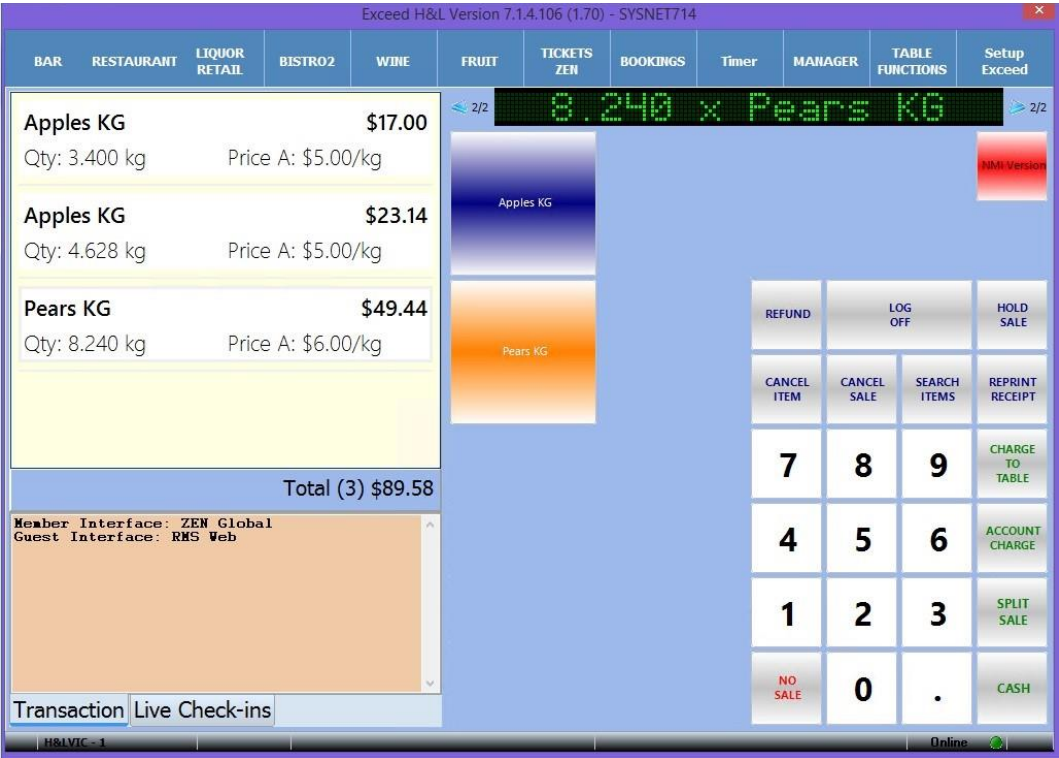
Exceed H&L Version 7.1.4.106 (1.70) - SYSNET714

BAR
RESTAURANT
LIQUOR RETAIL
BISTRO2
WINE
FRUIT
TICKETS ZEN
BOOKINGS
Timer
MANAGER
TABLE FUNCTIONS
Setup Exceed

Apples KG $17.00
Qty: 3.400 kg Price A: $5.00/kg

Apples KG $23.14
Qty: 4.628 kg Price A: $5.00/kg

Pears KG $49.44
Qty: 8.240 kg Price A: $6.00/kg

Total (3) $89.58

Member Interface: ZEN Global
Guest Interface: RMS Web

Transaction
Live Check-ins

2/2
8.240 x Pears KG
2/2

Apples KG
Pears KG

NMI Version

REFUND
LOG OFF
HOLD SALE
CANCEL ITEM
CANCEL SALE
SEARCH ITEMS
REPRINT RECEIPT
7
8
9
CHARGE TO TABLE
4
5
6
ACCOUNT CHARGE
1
2
3
SPLIT SALE
NO SALE
0
.
CASH

H&LVIC - 1
Online